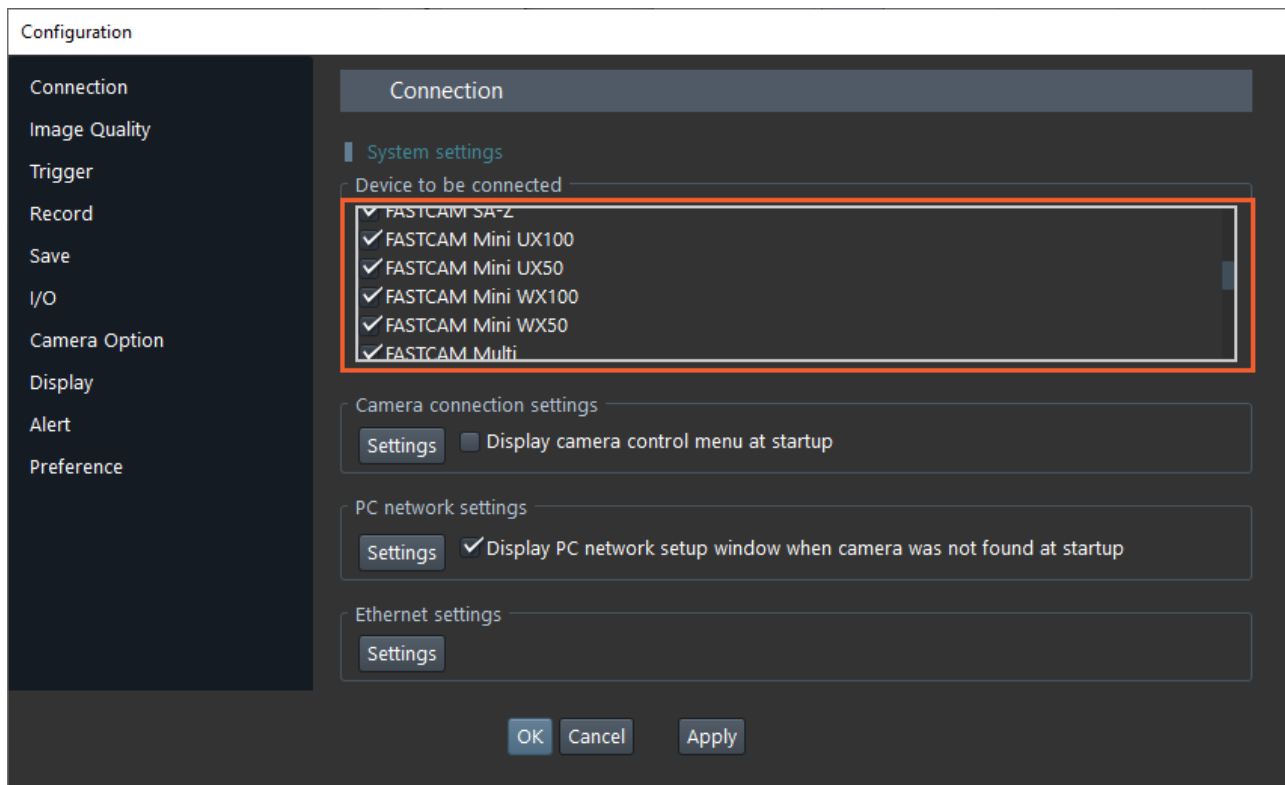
Configuration

Connection
Image Quality
Trigger
Record
Save
I/O
Camera Option
Display
Alert
Preference

Connection

System settings

Device to be connected

FASTCAM SA-Z
FASTCAM Mini UX100
FASTCAM Mini UX50
FASTCAM Mini WX100
FASTCAM Mini WX50
FASTCAM Multi

Camera connection settings

Settings Display camera control menu at startup

PC network settings

Settings Display PC network setup window when camera was not found at startup

Ethernet settings

Settings

OK Cancel Apply